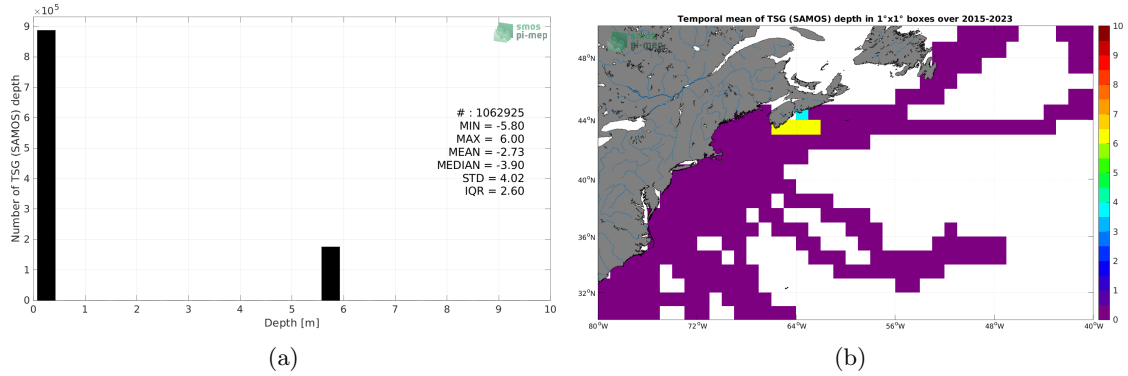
$\times10^5$

9
8
7
6
5
4
3
2
1
0

Number of TSG (SAMOS) depth

smos pi-mep

# : 1062925
MIN = -5.80
MAX = 6.00
MEAN = -2.73
MEDIAN = -3.90
STD = 4.02
IQR = 2.60

0 1 2 3 4 5 6 7 8 9 10
Depth [m]

(a)

Temporal mean of TSG (SAMOS) depth in 1°x1° boxes over 2015-2023

smos pi-mep

48°N
44°N
40°N
36°N
32°N

80°W 72°W 64°W 56°W 48°W 40°W

10
9
8
7
6
5
4
3
2
1
0

(b)